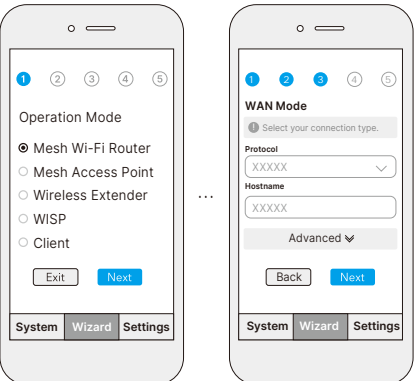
1 2 3 4 5

Operation Mode

Mesh Wi-Fi Router
Mesh Access Point
Wireless Extender
WISP
Client

Exit Next

System Wizard Settings

...

1 2 3 4 5

WAN Mode

Select your connection type.

Protocol
XXXXX

Hostname
XXXXX

Advanced

Back Next

System Wizard Settings